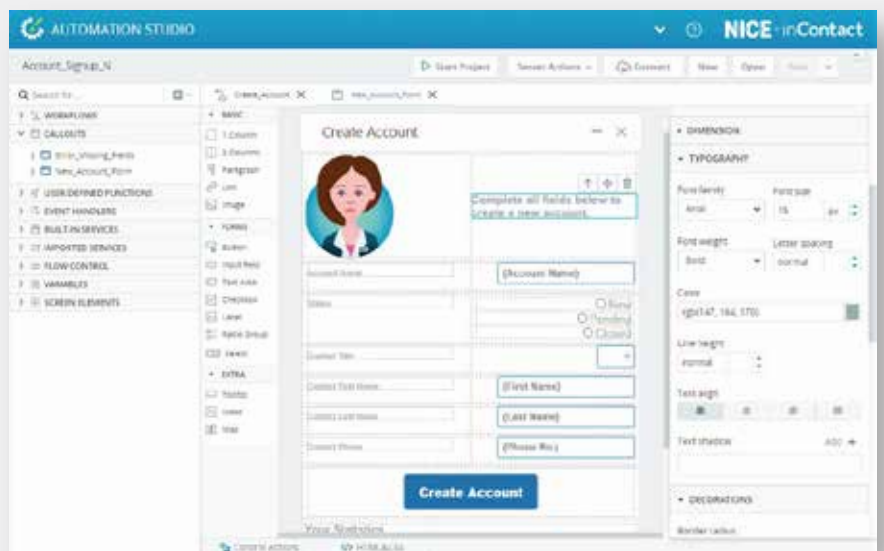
AUTOMATION STUDIO

NICE · inContact

Account_Signup_N

Start Project

Screen Actions

Connect

New

Open

Q Search for...

Create_Account ×

New_Account_Form ×

WORKFLOWS

CALLOUTS

Error_Missing_Fields

New_Account_Form

USER DEFINED FUNCTIONS

EVENT HANDLERS

BUILT-IN SERVICES

IMPORTED SERVICES

FLOW CONTROL

VARIABLES

SCREEN ELEMENTS

BASIC

1 Column

2 Columns

Paragraph

Link

Image

FORMS

Button

Input field

Text Area

Checkbox

Label

Radio Group

Select

EXTRA

Youtube

Video

Map

Create Account

Complete all fields below to create a new account.

Account Name

{Account Name}

Status

New

Pending

Closed

Contact Title

Contact First Name

{First Name}

Contact Last Name

{Last Name}

Contact Phone

{Phone No.}

Create Account

Your Statistics

DIMENSION

TYPOGRAPHY

Font family

Arial

Font size

15

px

Font weight

Bold

Letter spacing

normal

Color

rgb(147, 184, 170)

Line height

normal

Text align

Text shadow

ADD +

DECORATIONS

Border radius

Control actions

HTML ALSO